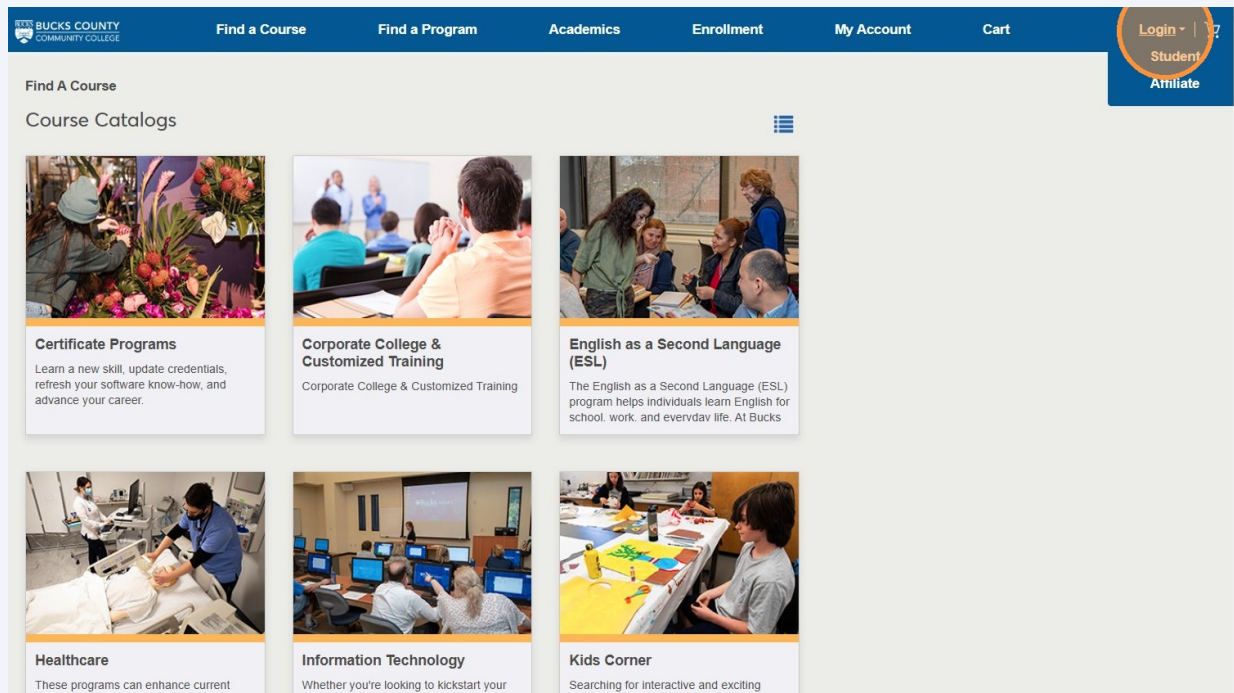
BUCKS COUNTY COMMUNITY COLLEGE

Find a Course
Find a Program
Academics
Enrollment
My Account
Cart
Login
Student
Affiliate

Find A Course

Course Catalogs

Certificate Programs
Learn a new skill, update credentials, refresh your software know-how, and advance your career.

Corporate College & Customized Training
Corporate College & Customized Training

English as a Second Language (ESL)
The English as a Second Language (ESL) program helps individuals learn English for school, work, and everyday life. At Bucks

Healthcare
These programs can enhance current

Information Technology
Whether you're looking to kickstart your

Kids Corner
Searching for interactive and exciting